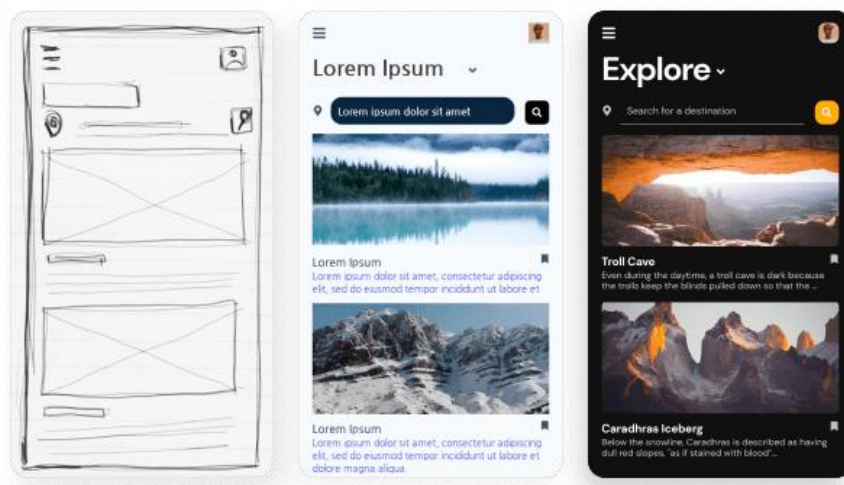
Lorem Ipsum

Lorem ipsum dolor sit amet

Lorem Ipsum
Lorem ipsum dolor sit amet, consectetur adipiscing elit, sed do eiusmod tempor incididunt ut labore et

Lorem Ipsum
Lorem ipsum dolor sit amet, consectetur adipiscing elit, sed do eiusmod tempor incididunt ut labore et dolore magna aliqua.

Explore

Search for a destination

Troll Cave
Even during the daytime, a troll cave is dark because the trolls keep the blinds pulled down so that the ...

Caradhras Iceberg
Below the snowline, Caradhras is described as having dull red slopes, "as if stained with blood"...